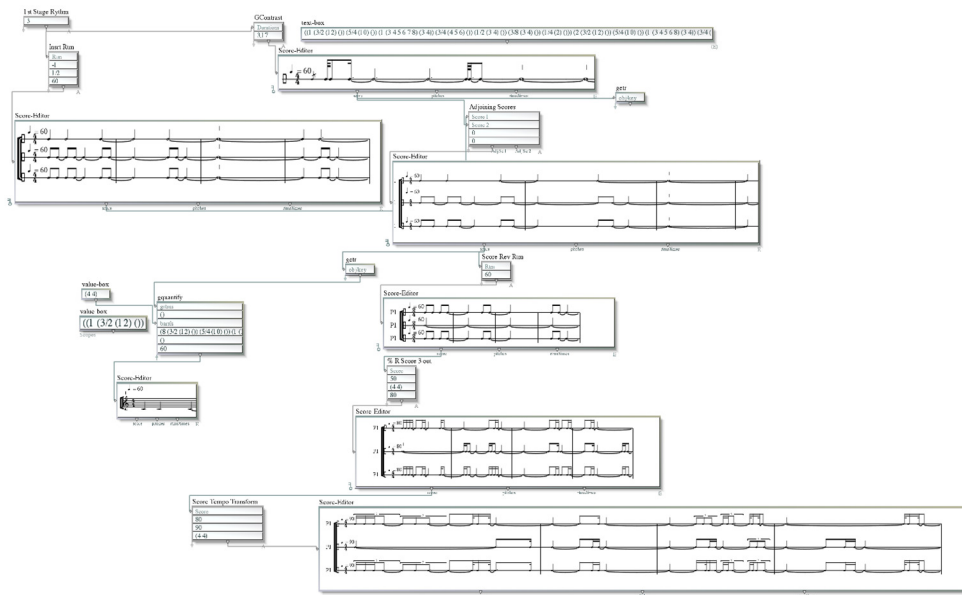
1st Stage Rythm
3

Inst Run
Run
-4
1/2
60

GContrast
Diapason
3/1 7

tex-box
((1 (3/2 (1 2) ())) (5/4 (1 0) ())) (1 (3 4 5 6 7 8) (3 4)) (5/4 (4 5 6) ())) (1 (1/2 (3 4) ()) (3/8 (3 4) ()) (1/4 (2) ())) (2 (3/2 (1 2) ())) (5/4 (1 0) ())) (1 (3 4 5 6 8) (3 4)) (3/4 (

Score-Editor
60

getr
rhythm

Adjoining Scores
Score 1
Score 2
0
0

Score-Editor
60
60
60

Score-Editor
60
60
60

getr
rhythm

Score Rev Run
Run
60

value-box
(4 4)

value box
((1 (3/2 (1 2) ()))

pquantify
Score-Editor
P1 60
P1 60
P1 60

% R Score 3 ou
Score
50
(4 4)
80

Score-Editor
60

Score Editor
P1 80
P1 80
P1 80

Score Tempo Transform
Score
80
90
(4 4)

Score-Editor
P1 39
P1 39
P1 39